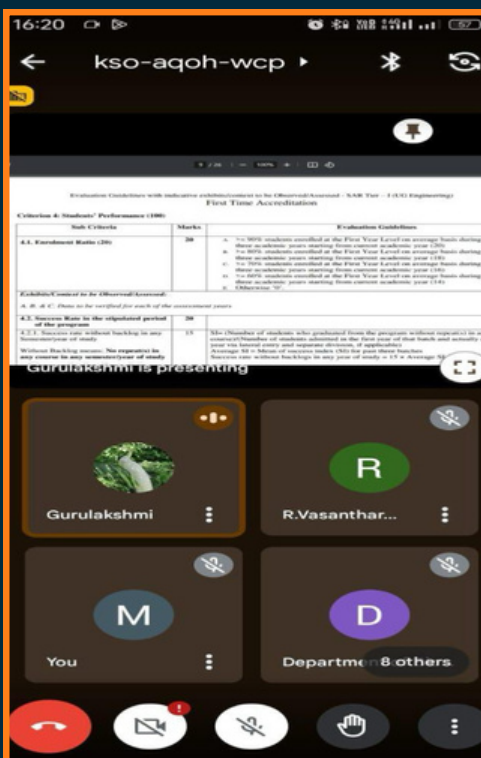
16:20

kso-aqoh-wcp ▸

9 / 26 | — 100% + | ⊡ ⟲

Evaluation Guidelines with indicative exhibits/context to be Observed/Assessed – SAR Tier – I (UG Engineering)
First Time Accreditation

Criterion 4: Students' Performance (100)

| Sub Criteria | Marks | Evaluation Guidelines |
|---|---|---|
| 4.1. Enrolment Ratio (20) | 20 | a. >= 90% students enrolled at the First Year Level on average basis during these academic years starting from current academic year (20) b. >= 80% students enrolled at the First Year Level on average basis during these academic years starting from current academic year (18) c. >= 70% students enrolled at the First Year Level on average basis during these academic years starting from current academic year (16) d. >= 60% students enrolled at the First Year Level on average basis during these academic years starting from current academic year (14) e. Otherwise "0" |
| Exhibits/Context to be Observed/Assessed: | | |
| A, B, & C: Data to be verified for each of the assessment years | | |
| 4.2. Success Rate in the stipulated period of the program | 20 | |
| 4.2.1. Success rate without backlog in any Semester/year of study Without Backlog means: No repeat(s) in any course in any semester/year of study | 15 | SI= (Number of students who graduated from the program without repeat(s) in any course)/(Number of students admitted in the first year of that batch and actually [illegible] year via lateral entry and separate division, if applicable) Average SI = Mean of success index (SI) for past three batches Success rate without backlogs in any year of study = 15 × Average S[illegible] |

Gurulakshmi is presenting

Gurulakshmi

R

R.Vasanthar...

M

You

D

Departme 8 others